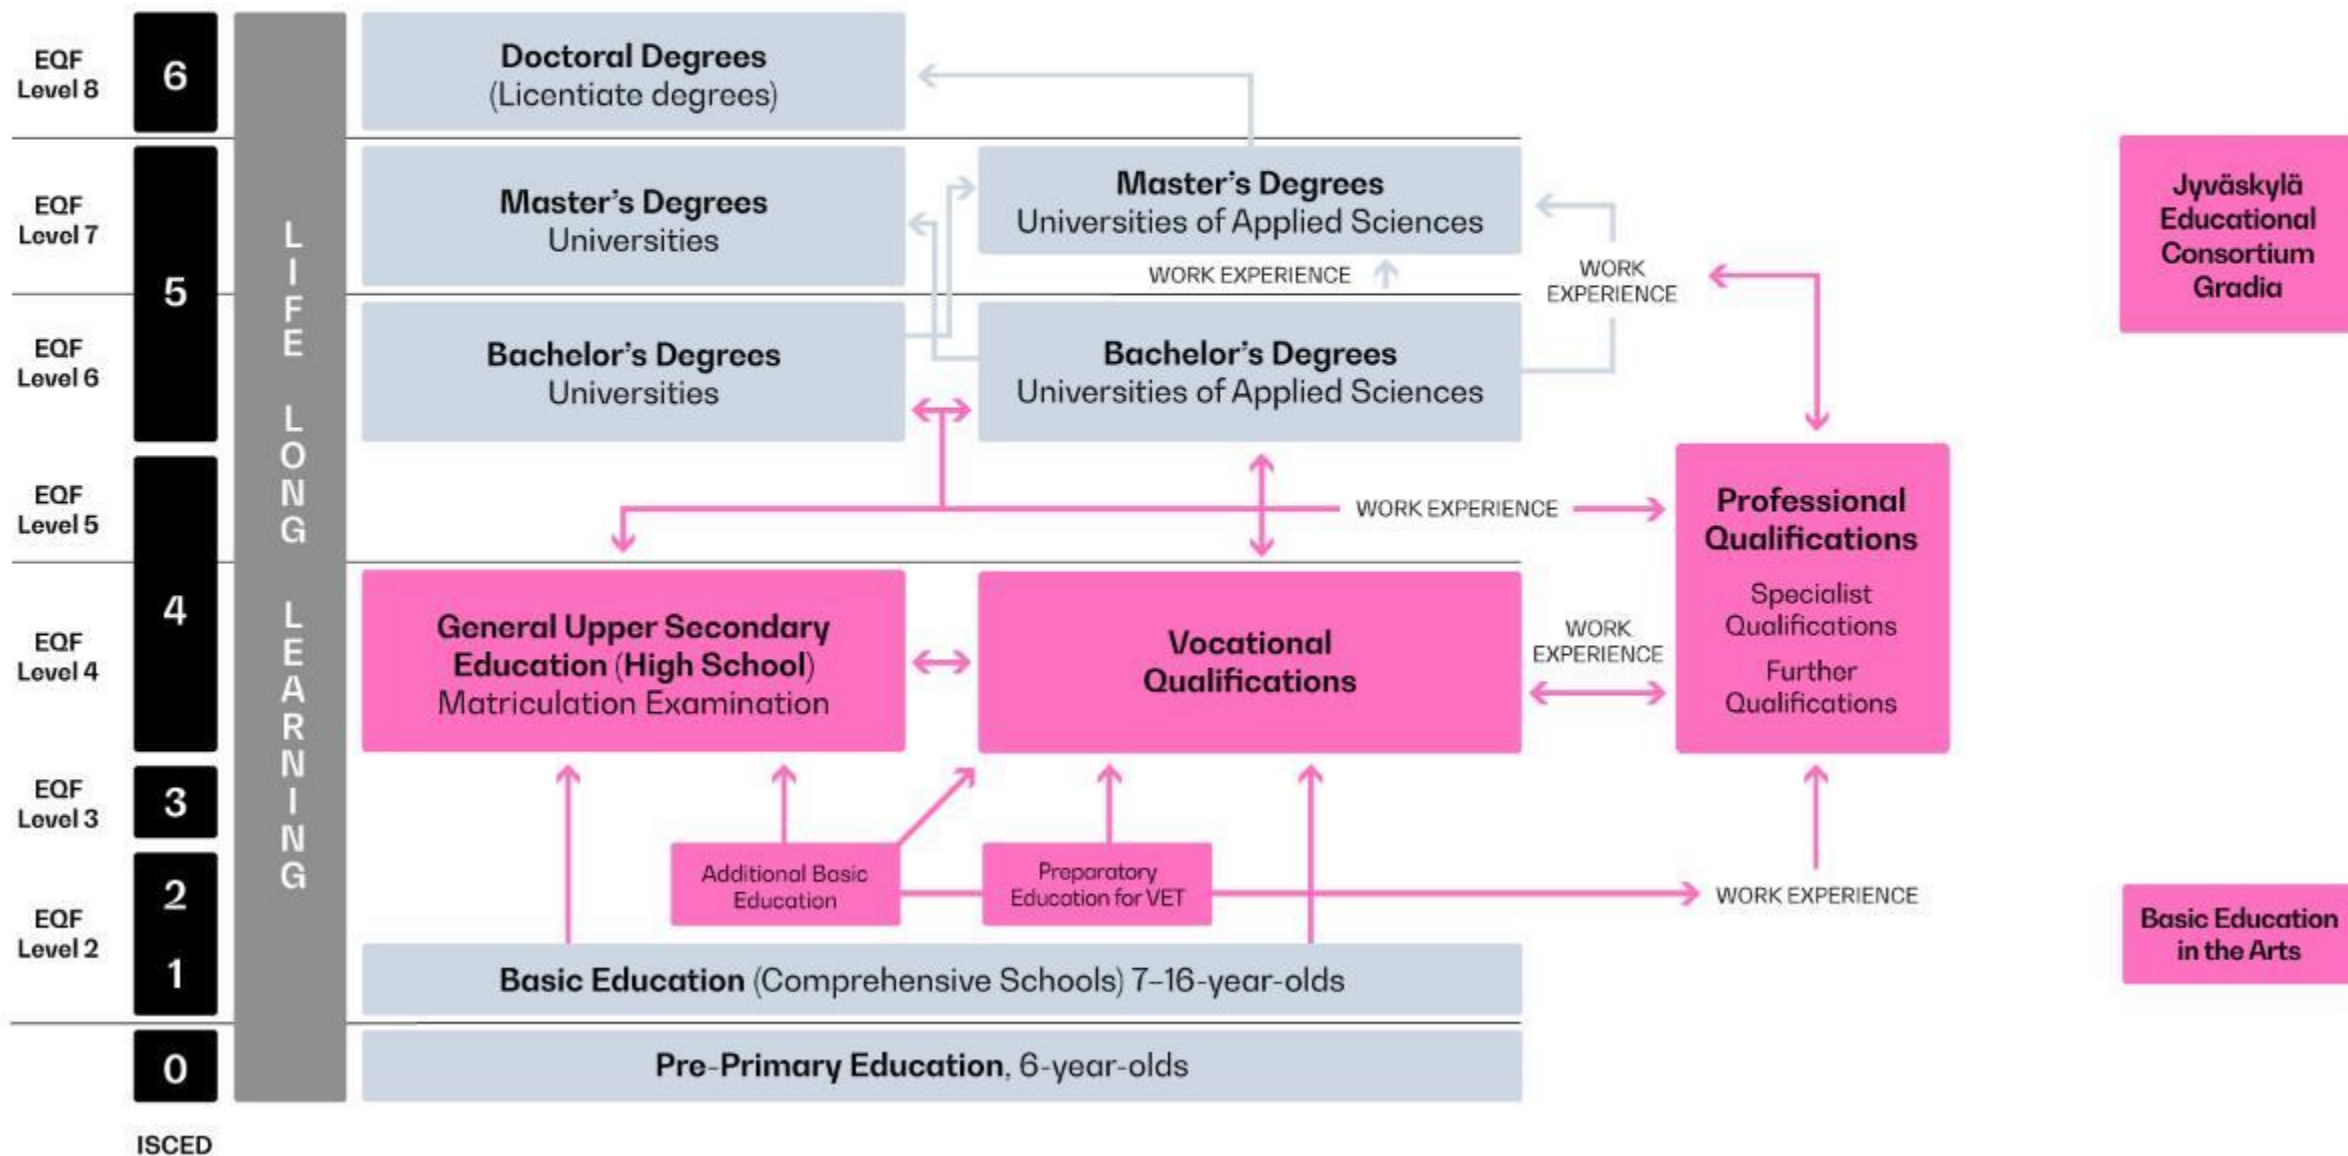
EQF Level 8
6
Doctoral Degrees
(Licentiate degrees)

EQF Level 7
5
Master's Degrees
Universities

Master's Degrees
Universities of Applied Sciences

WORK EXPERIENCE

WORK EXPERIENCE

Jyväskylä Educational Consortium Gradia

EQF Level 6
Bachelor's Degrees
Universities

Bachelor's Degrees
Universities of Applied Sciences

L I F E L O N G L E A R N I N G

EQF Level 5
4
WORK EXPERIENCE

Professional Qualifications
Specialist Qualifications
Further Qualifications

EQF Level 4
General Upper Secondary Education (High School)
Matriculation Examination

Vocational Qualifications

WORK EXPERIENCE

EQF Level 3
3

Additional Basic Education

Preparatory Education for VET

WORK EXPERIENCE

Basic Education in the Arts

EQF Level 2
2
1
Basic Education (Comprehensive Schools) 7–16-year-olds

0
Pre-Primary Education, 6-year-olds

ISCED